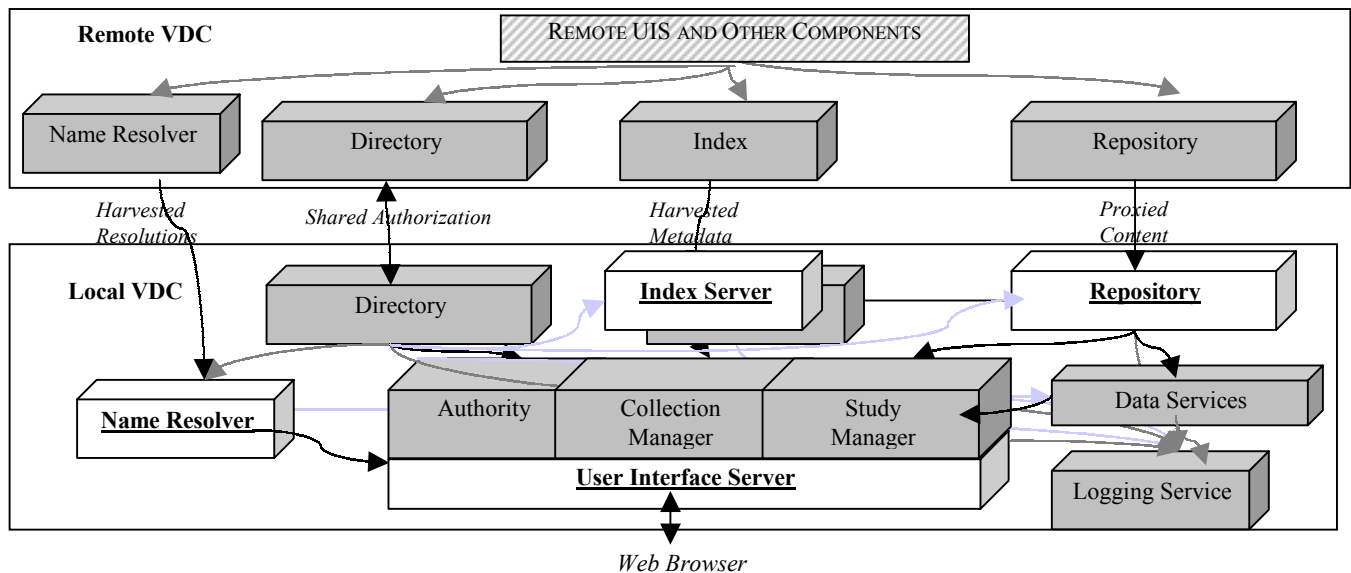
Remote VDC

REMOTE UIS AND OTHER COMPONENTS

Name Resolver

Directory

Index

Repository

Harvested Resolutions

Shared Authorization

Harvested Metadata

Proxied Content

Local VDC

Directory

Index Server

Repository

Name Resolver

Authority

Collection Manager

Study Manager

Data Services

User Interface Server

Logging Service

Web Browser